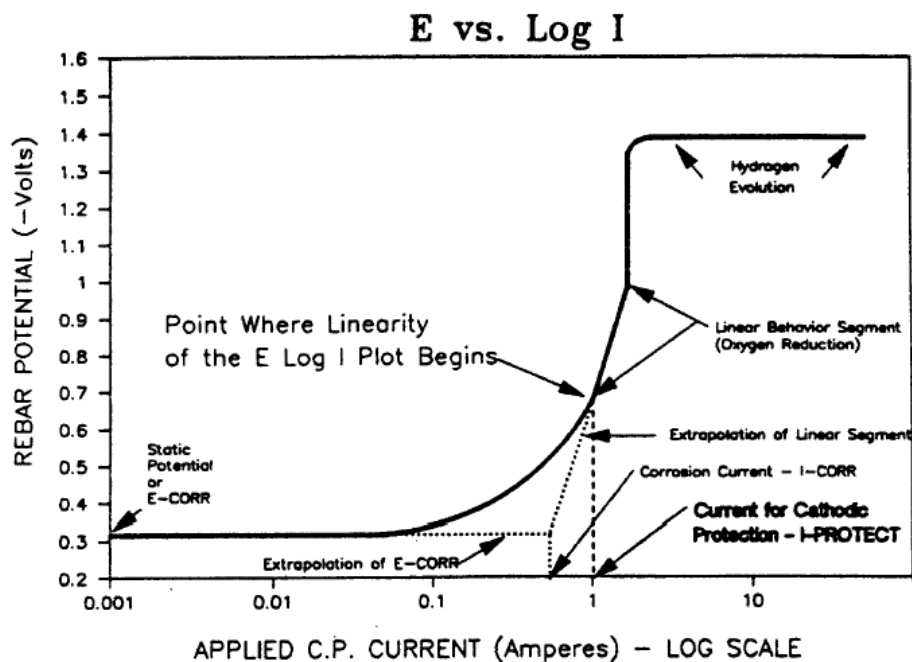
E vs. Log I

REBAR POTENTIAL (-Volts)

1.6
1.5
1.4
1.3
1.2
1.1
1
0.9
0.8
0.7
0.6
0.5
0.4
0.3
0.2

Hydrogen Evolution

Point Where Linearity of the E Log I Plot Begins

Linear Behavior Segment (Oxygen Reduction)

Extrapolation of Linear Segment

Static Potential or E-CORR

Corrosion Current - I-CORR

Current for Cathodic Protection - I-PROTECT

Extrapolation of E-CORR

0.001
0.01
0.1
1
10

APPLIED C.P. CURRENT (Amperes) - LOG SCALE